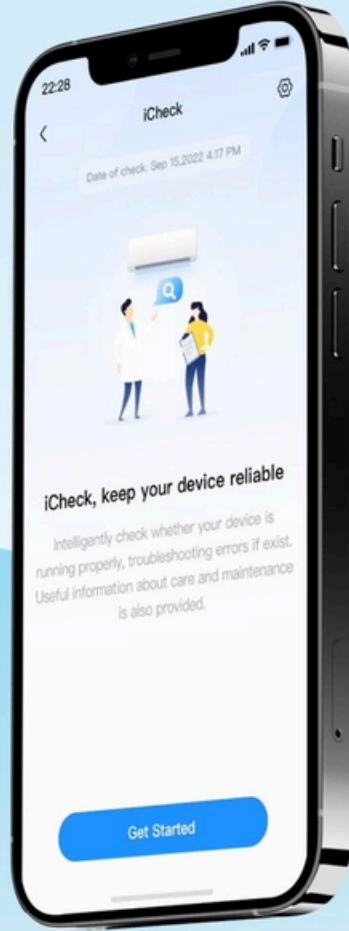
22:28

iCheck

Date of check: Sep 15,2022 4:17 PM

iCheck, keep your device reliable

Intelligently check whether your device is running properly, troubleshooting errors if exist. Useful information about care and maintenance is also provided.

Get Started